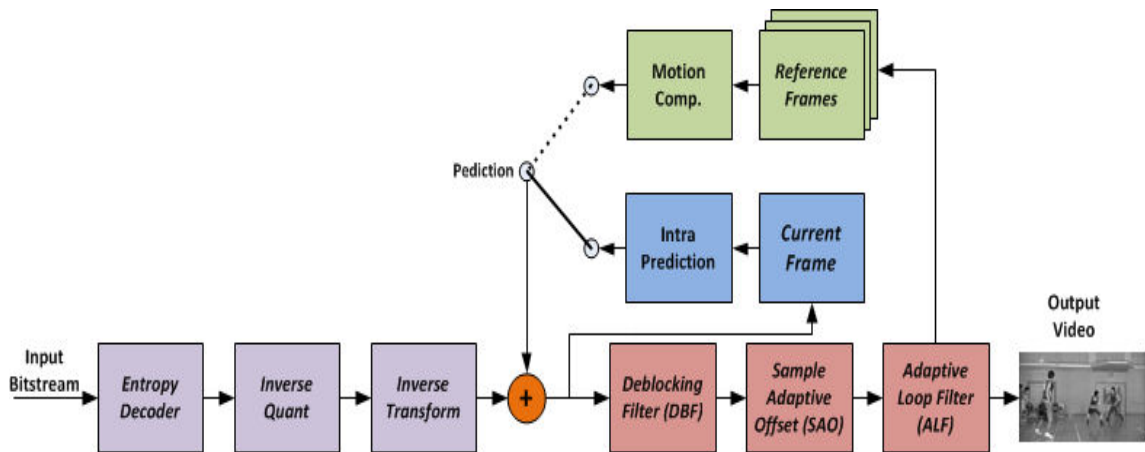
Motion Comp.

Reference Frames

Pediction

Intra Prediction

Current Frame

Output Video

Input Bitstream

Entropy Decoder

Inverse Quant

Inverse Transform

+

Deblocking Filter (DBF)

Sample Adaptive Offset (SAO)

Adaptive Loop Filter (ALF)